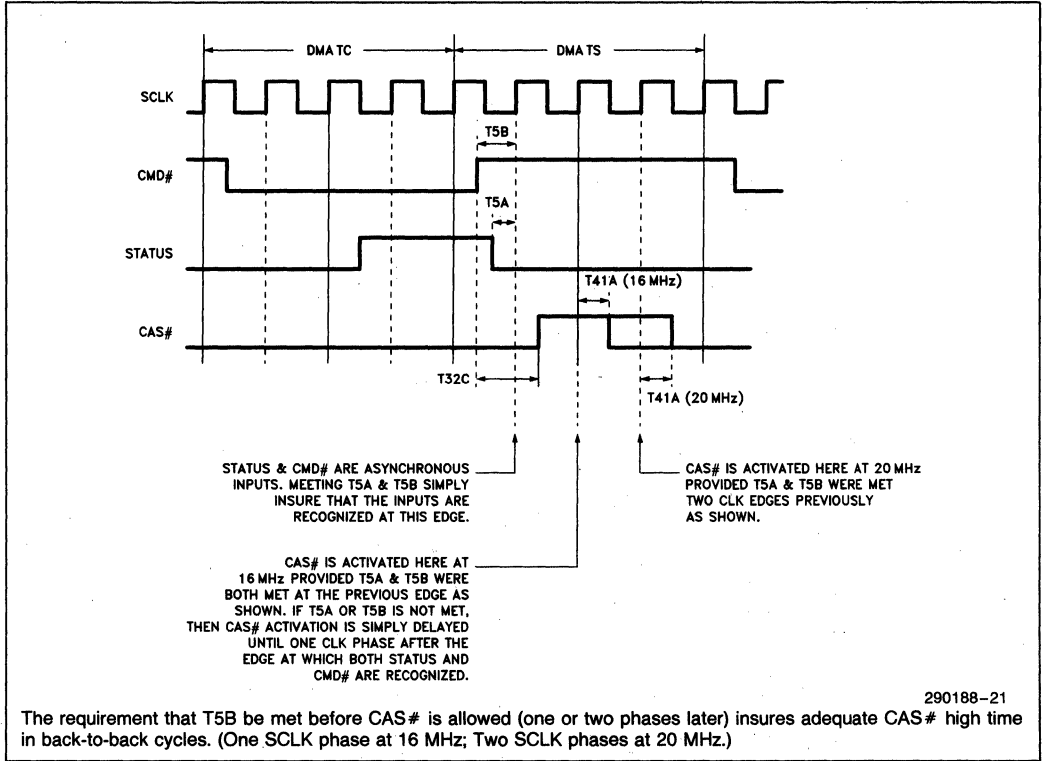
DMA TC

DMA TS

SCLK

T5B

CMD#

T5A

STATUS

T41A (16 MHz)

CAS#

T32C

T41A (20 MHz)

STATUS & CMD# ARE ASYNCHRONOUS INPUTS. MEETING T5A & T5B SIMPLY INSURE THAT THE INPUTS ARE RECOGNIZED AT THIS EDGE.

CAS# IS ACTIVATED HERE AT 20 MHz PROVIDED T5A & T5B WERE MET TWO CLK EDGES PREVIOUSLY AS SHOWN.

CAS# IS ACTIVATED HERE AT 16 MHz PROVIDED T5A & T5B WERE BOTH MET AT THE PREVIOUS EDGE AS SHOWN. IF T5A OR T5B IS NOT MET, THEN CAS# ACTIVATION IS SIMPLY DELAYED UNTIL ONE CLK PHASE AFTER THE EDGE AT WHICH BOTH STATUS AND CMD# ARE RECOGNIZED.

290188–21

The requirement that T5B be met before CAS# is allowed (one or two phases later) insures adequate CAS# high time in back-to-back cycles. (One SCLK phase at 16 MHz; Two SCLK phases at 20 MHz.)